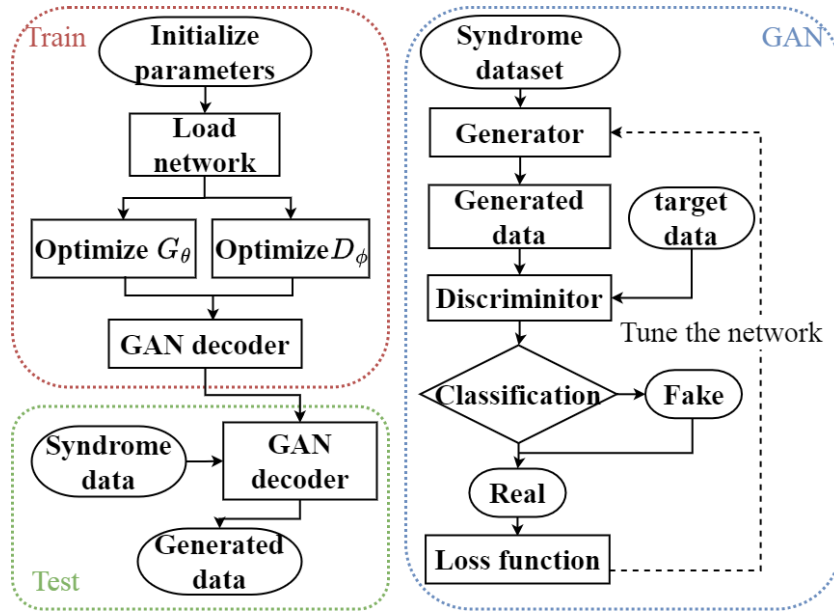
Train

Initialize parameters

Load network

Optimize $G_\theta$

Optimize $D_\phi$

GAN decoder

Test

Syndrome data

GAN decoder

Generated data

GAN

Syndrome dataset

Generator

Generated data

target data

Discriminitor

Tune the network

Classification

Fake

Real

Loss function